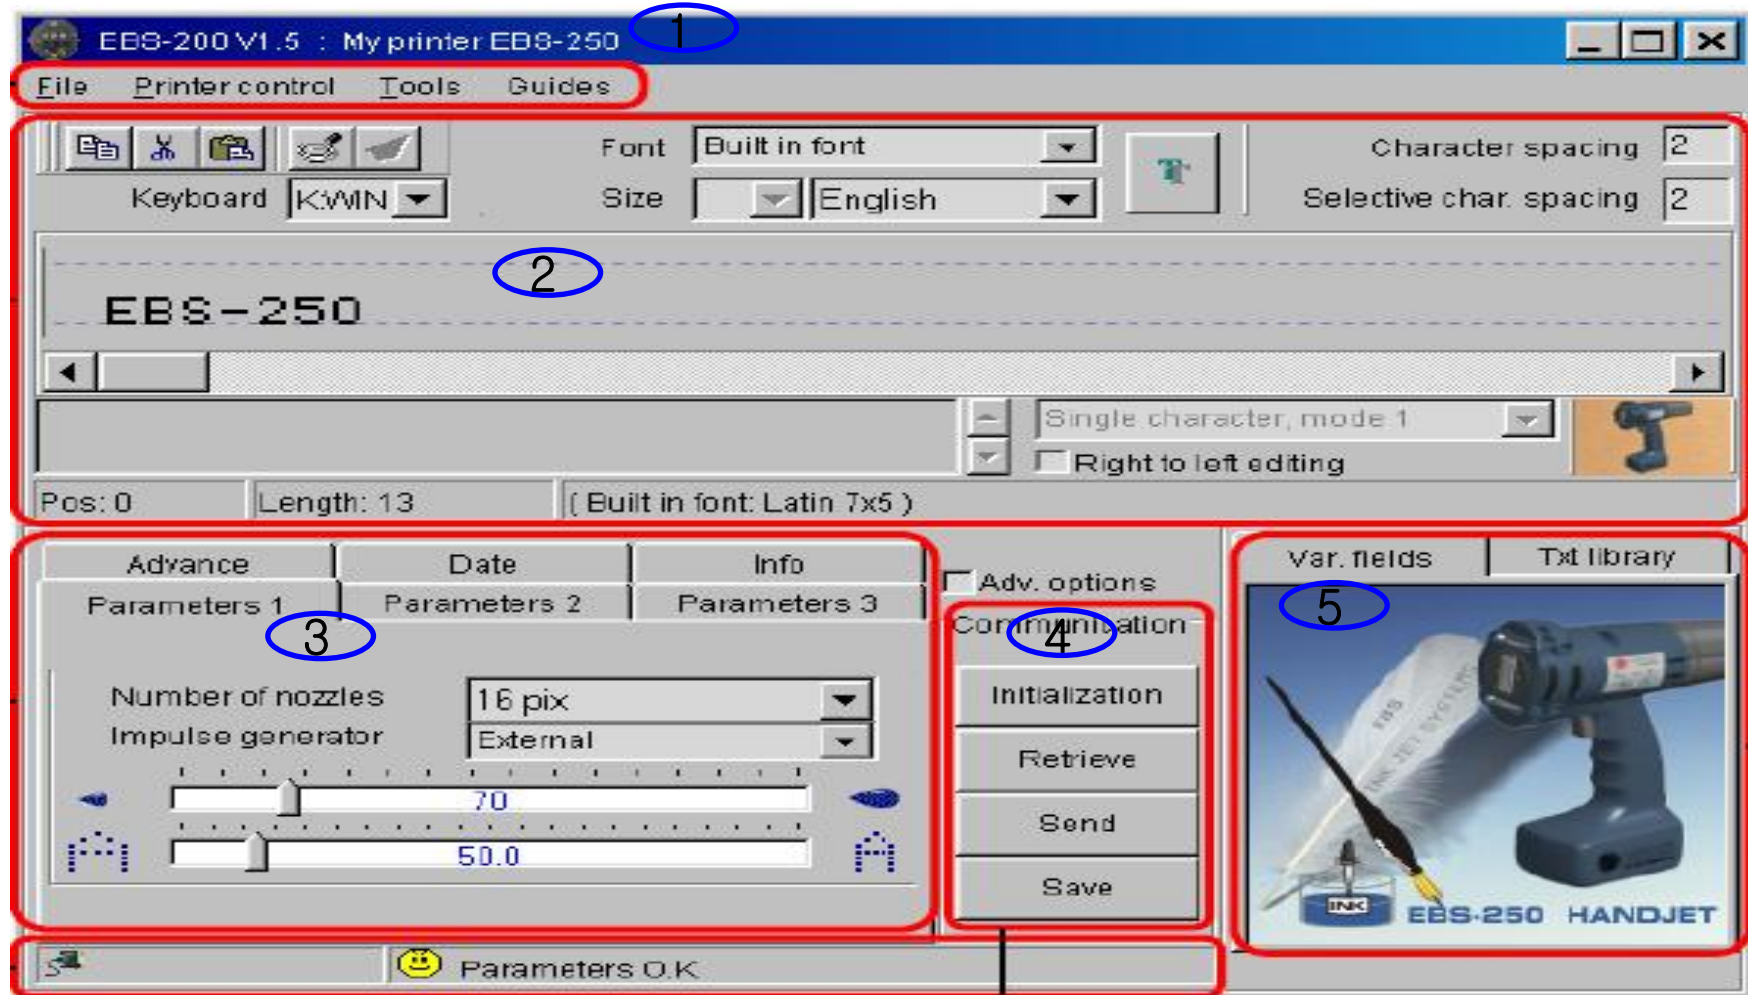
EBS-200 V1.5 : My printer EBS-250

1

File Printer control Tools Guides

Font Built in font

Character spacing 2

Keyboard KWIN

Size English

Selective char. spacing 2

2

EBS-250

Single character, mode 1

Right to left editing

Pos: 0 Length: 13 ( Built in font: Latin 7x5 )

Advance Date Info

Parameters 1 Parameters 2 Parameters 3

3

Adv. options

Communication

4

Number of nozzles 16 pix

Impulse generator External

70

50.0

Initialization

Retrieve

Send

Save

Var. fields Txt library

5

INK

EBS-250 HANDJET

Parameters O.K